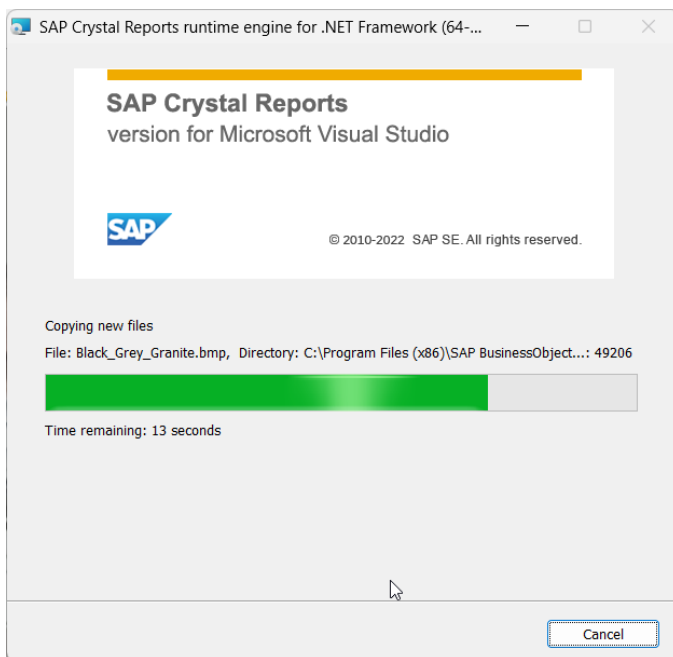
SAP Crystal Reports runtime engine for .NET Framework (64-...

SAP Crystal Reports
version for Microsoft Visual Studio

SAP

© 2010-2022 SAP SE. All rights reserved.

Copying new files

File: Black_Grey_Granite.bmp, Directory: C:\Program Files (x86)\SAP BusinessObject...: 49206

Time remaining: 13 seconds

Cancel